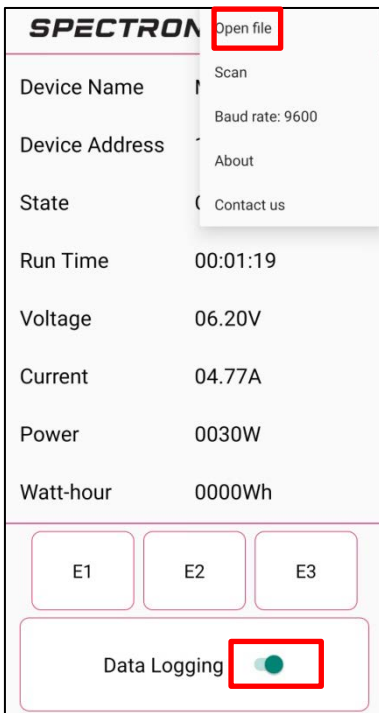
SPECTRON

Open file

Scan

Baud rate: 9600

About

Contact us

Device Name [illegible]

Device Address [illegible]

State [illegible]

Run Time 00:01:19

Voltage 06.20V

Current 04.77A

Power 0030W

Watt-hour 0000Wh

E1

E2

E3

Data Logging